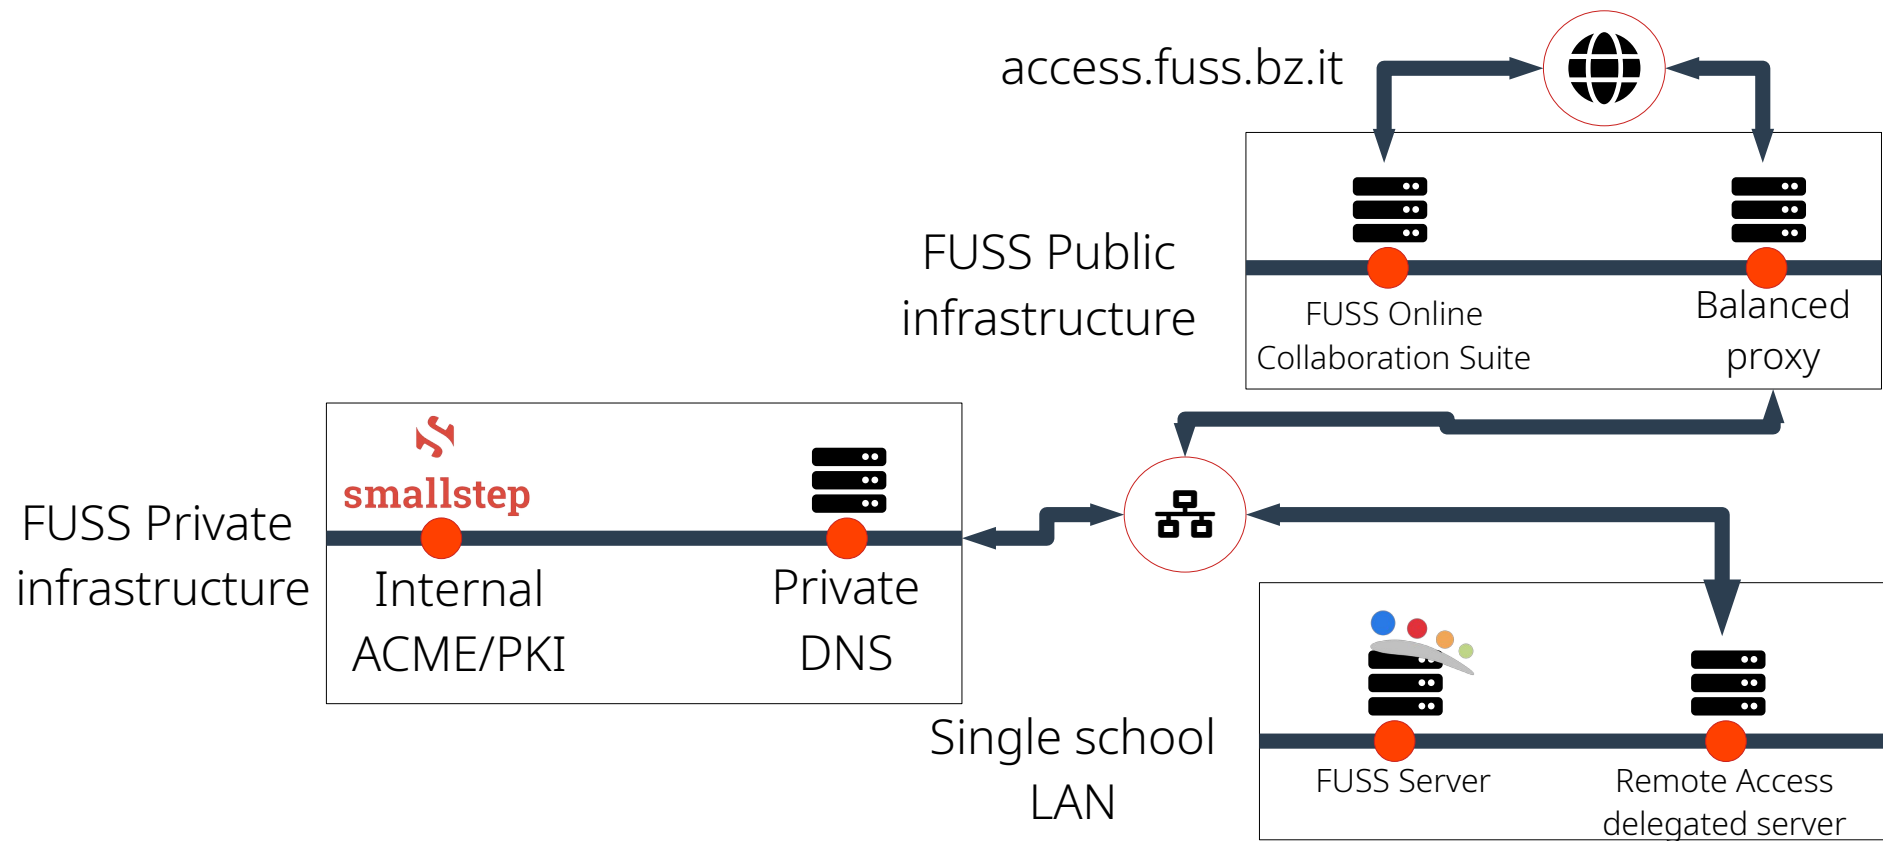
access.fuss.bz.it

FUSS Public infrastructure

FUSS Online Collaboration Suite

Balanced proxy

FUSS Private infrastructure

smallstep

Internal ACME/PKI

Private DNS

Single school LAN

FUSS Server

Remote Access delegated server